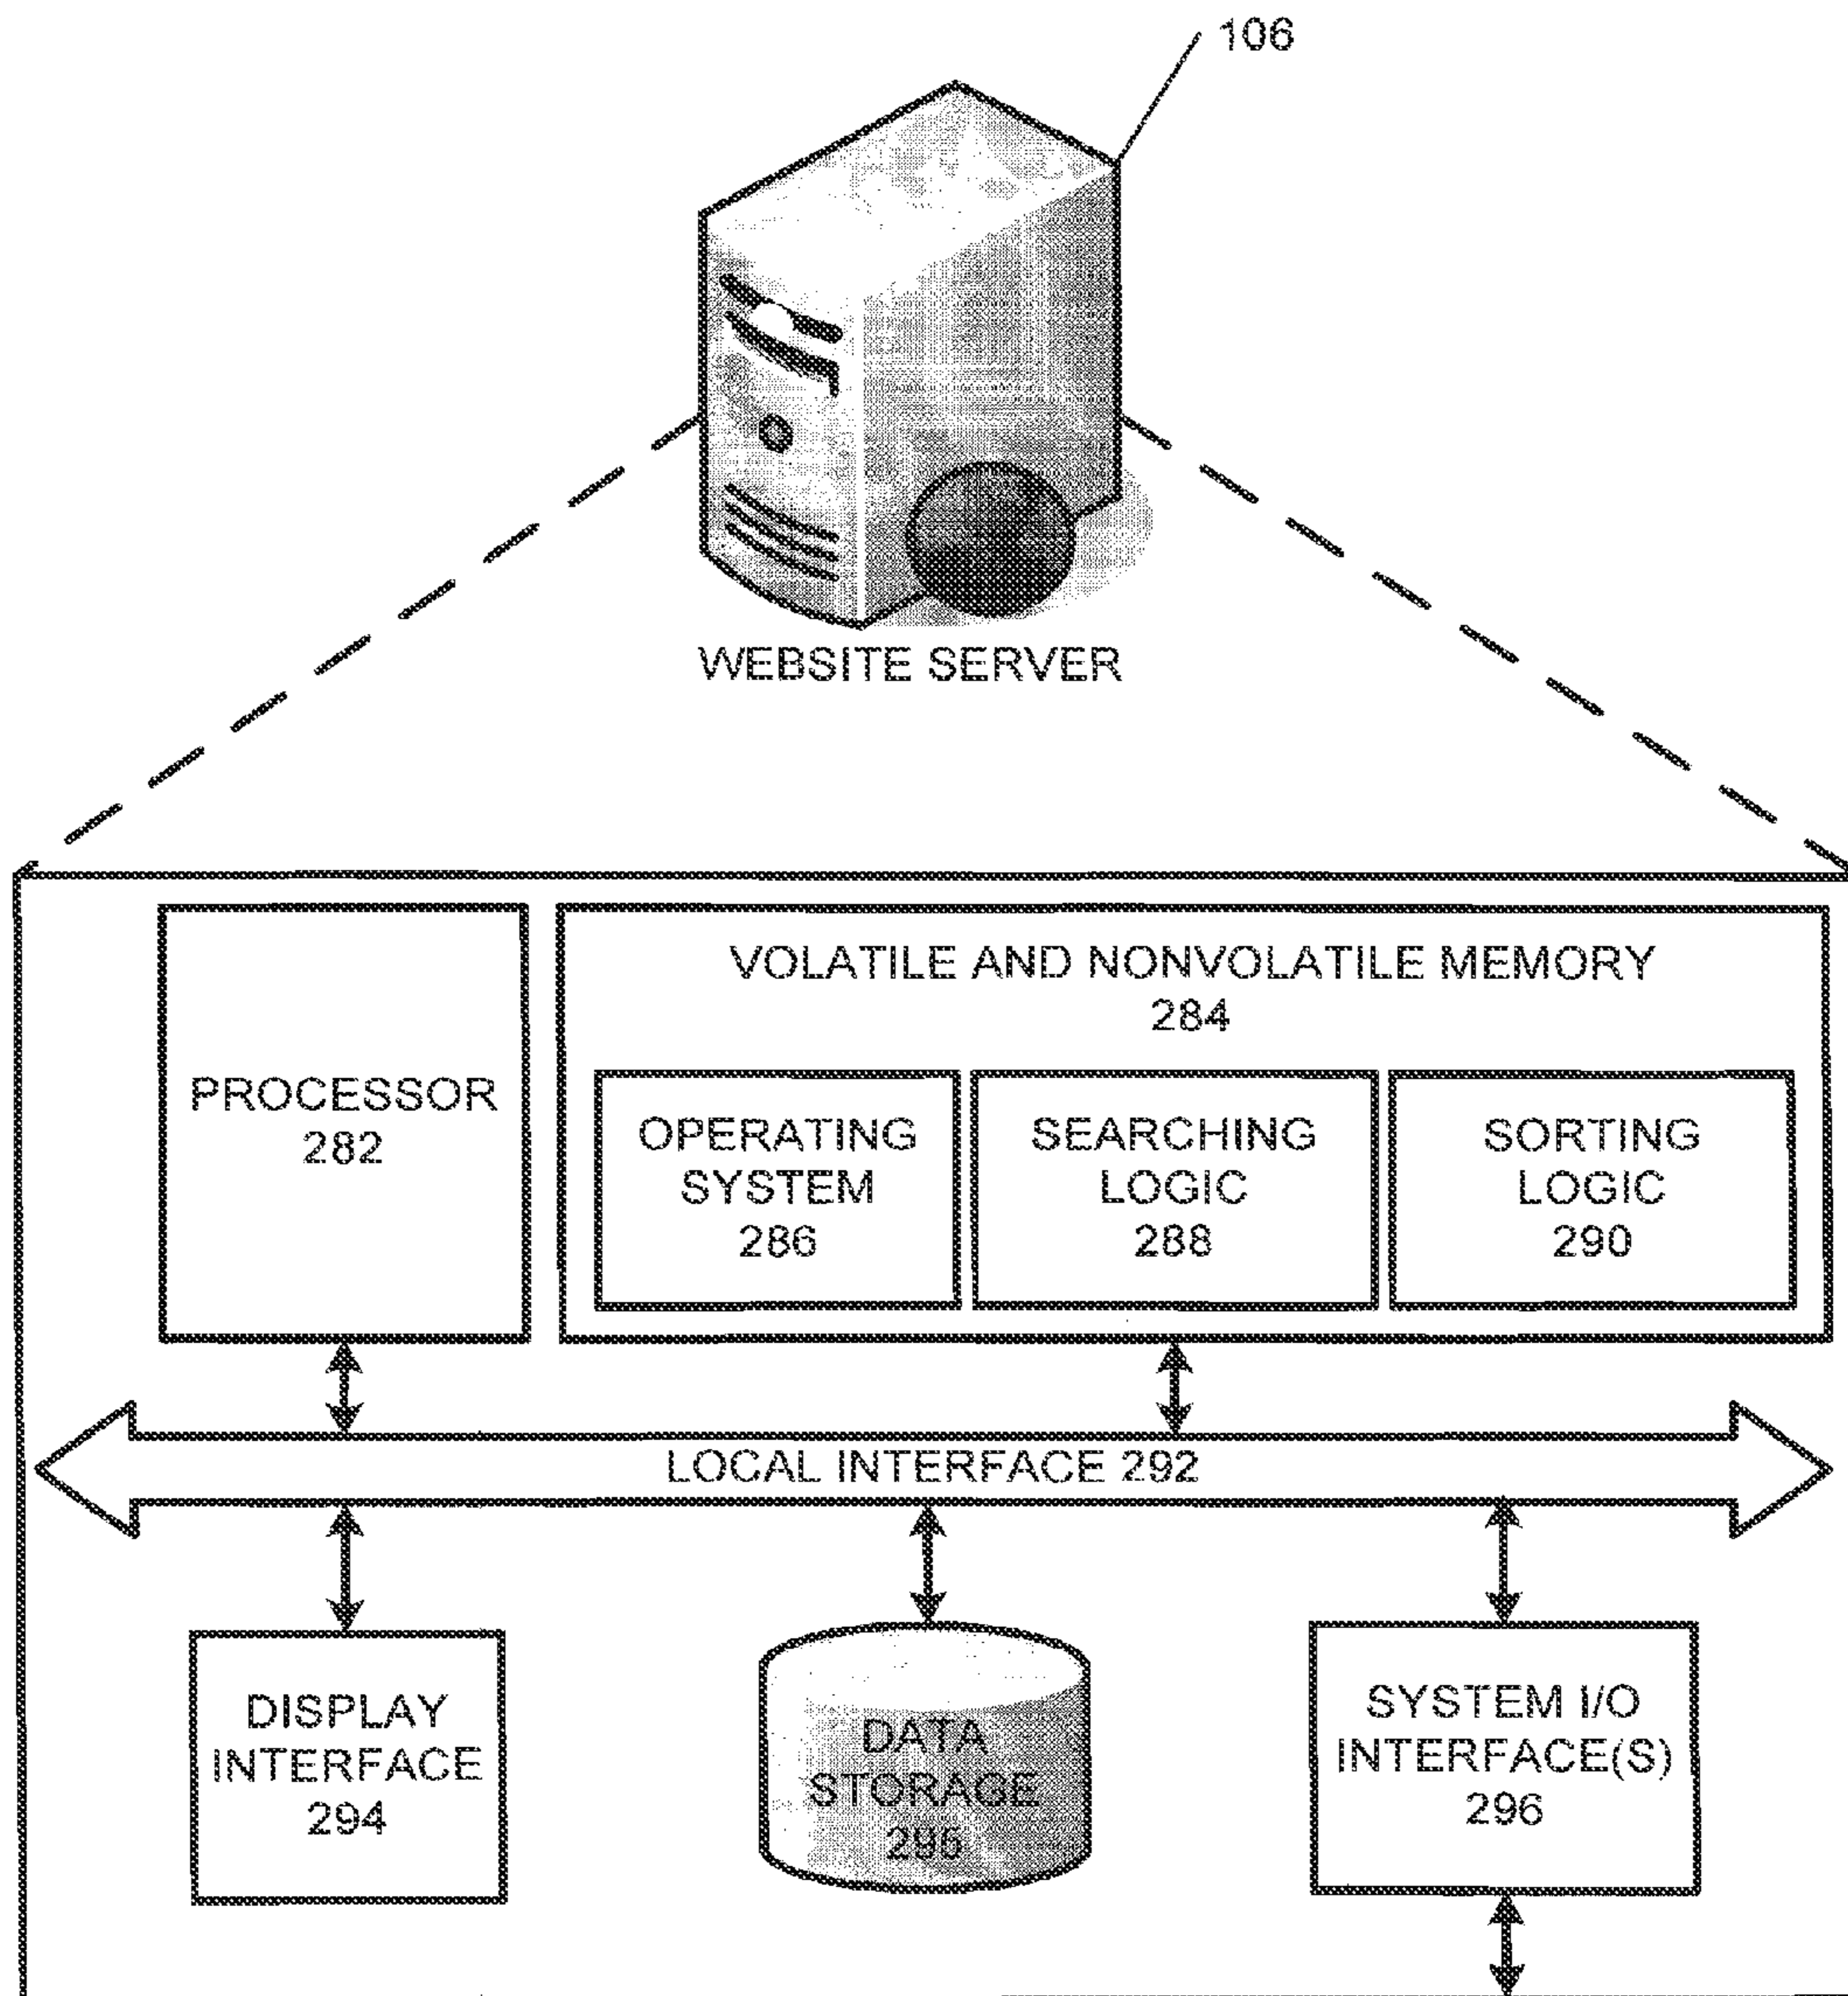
106

WEBSITE SERVER

PROCESSOR
282

VOLATILE AND NONVOLATILE MEMORY
284

OPERATING SYSTEM
286

SEARCHING LOGIC
288

SORTING LOGIC
290

LOCAL INTERFACE 292

DISPLAY INTERFACE
294

DATA STORAGE
295

SYSTEM I/O INTERFACE(S)
296